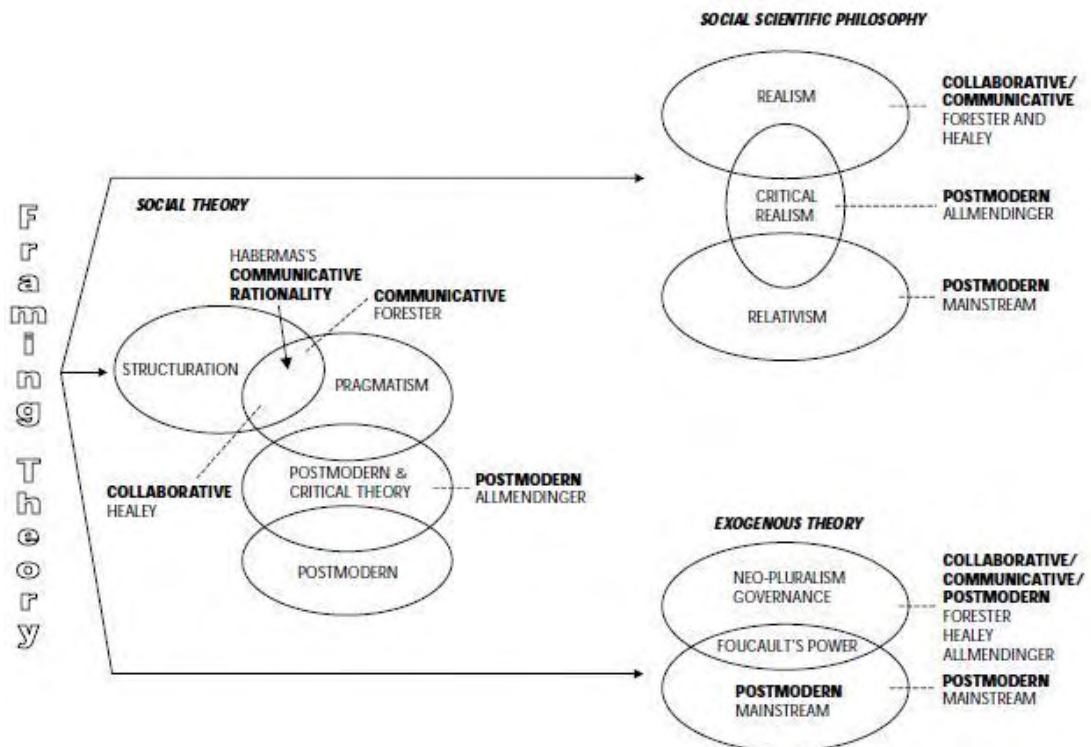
Framing Theory

SOCIAL THEORY

HABERMAS'S
COMMUNICATIVE
RATIONALITY

COMMUNICATIVE
FORESTER

STRUCTURATION

PRAGMATISM

COLLABORATIVE
HEALEY

POSTMODERN & CRITICAL THEORY

POSTMODERN
ALLMENDINGER

POSTMODERN

SOCIAL SCIENTIFIC PHILOSOPHY

REALISM

COLLABORATIVE/
COMMUNICATIVE
FORESTER AND HEALEY

CRITICAL REALISM

POSTMODERN
ALLMENDINGER

RELATIVISM

POSTMODERN
MAINSTREAM

EXOGENOUS THEORY

NEO-PLURALISM
GOVERNANCE

COLLABORATIVE/
COMMUNICATIVE/
POSTMODERN
FORESTER
HEALEY
ALLMENDINGER

FOUCAULT'S POWER

POSTMODERN
MAINSTREAM

POSTMODERN
MAINSTREAM